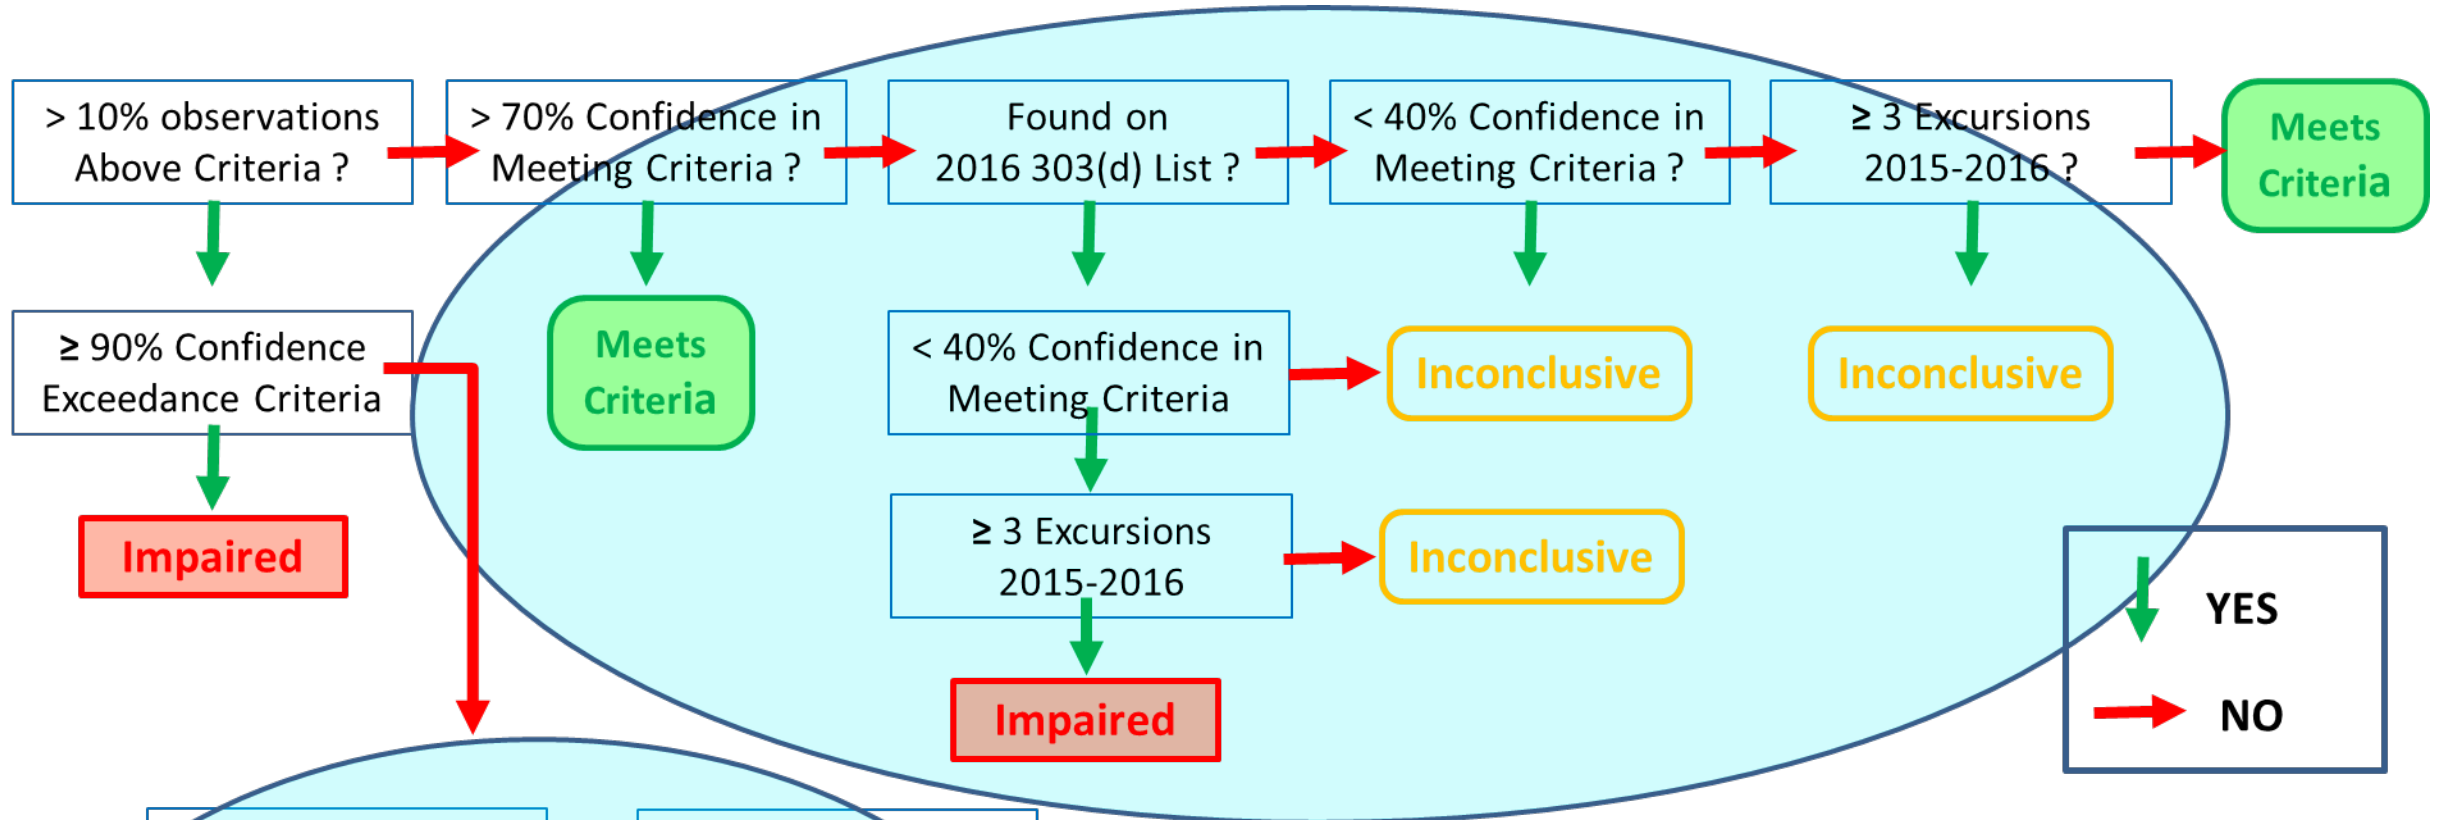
> 10% observations Above Criteria ?

> 70% Confidence in Meeting Criteria ?

Found on 2016 303(d) List ?

< 40% Confidence in Meeting Criteria ?

≥ 3 Excursions 2015-2016 ?

Meets Criteria

≥ 90% Confidence Exceedance Criteria

Meets Criteria

< 40% Confidence in Meeting Criteria

Inconclusive

Inconclusive

Impaired

≥ 3 Excursions 2015-2016

Inconclusive

Impaired

YES

NO